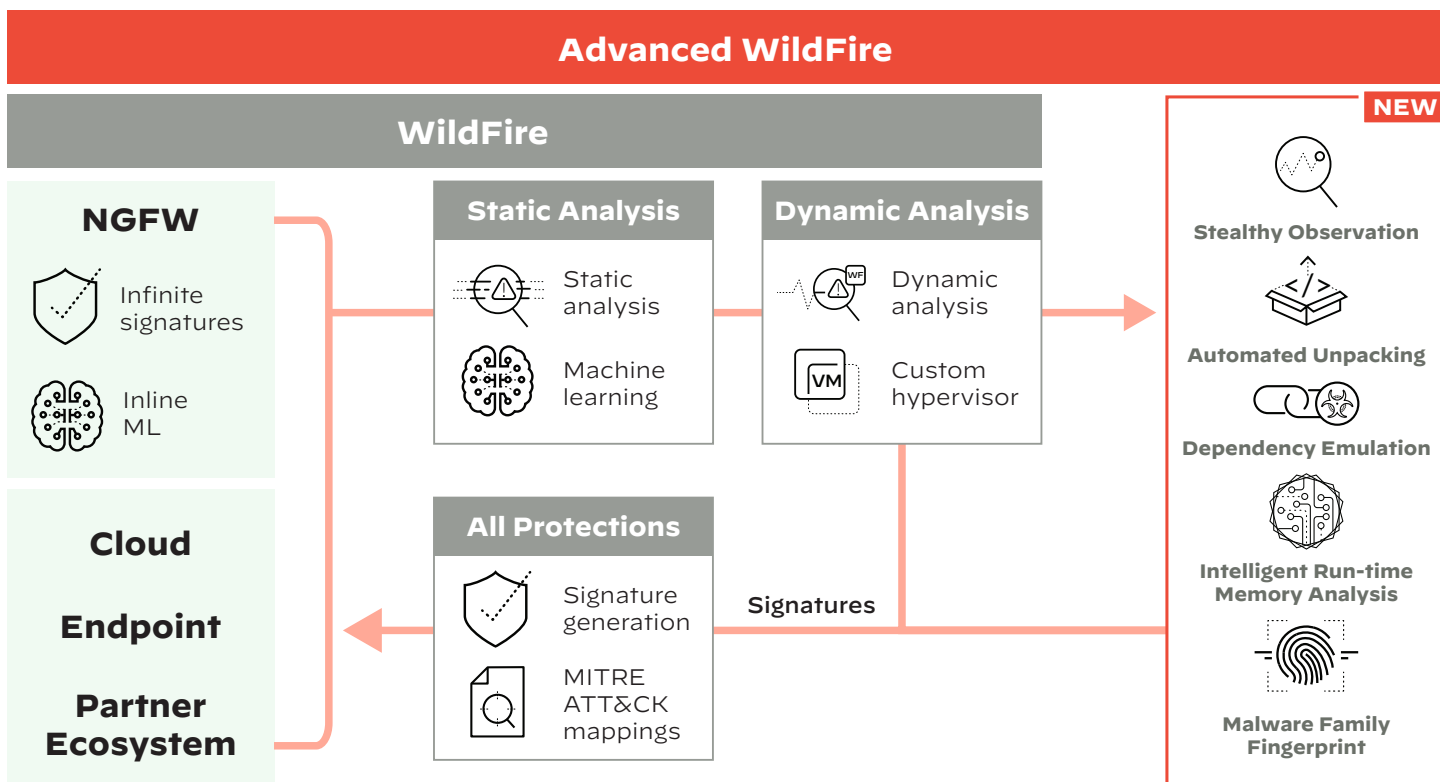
Advanced WildFire

WildFire

NEW

NGFW

Infinite signatures

Inline ML

Static Analysis

Static analysis

Machine learning

Dynamic Analysis

WF

Dynamic analysis

VM

Custom hypervisor

Stealthy Observation

Automated Unpacking

Dependency Emulation

Intelligent Run-time Memory Analysis

Malware Family Fingerprint

Cloud

Endpoint

Partner Ecosystem

All Protections

Signature generation

MITRE ATT&CK mappings

Signatures